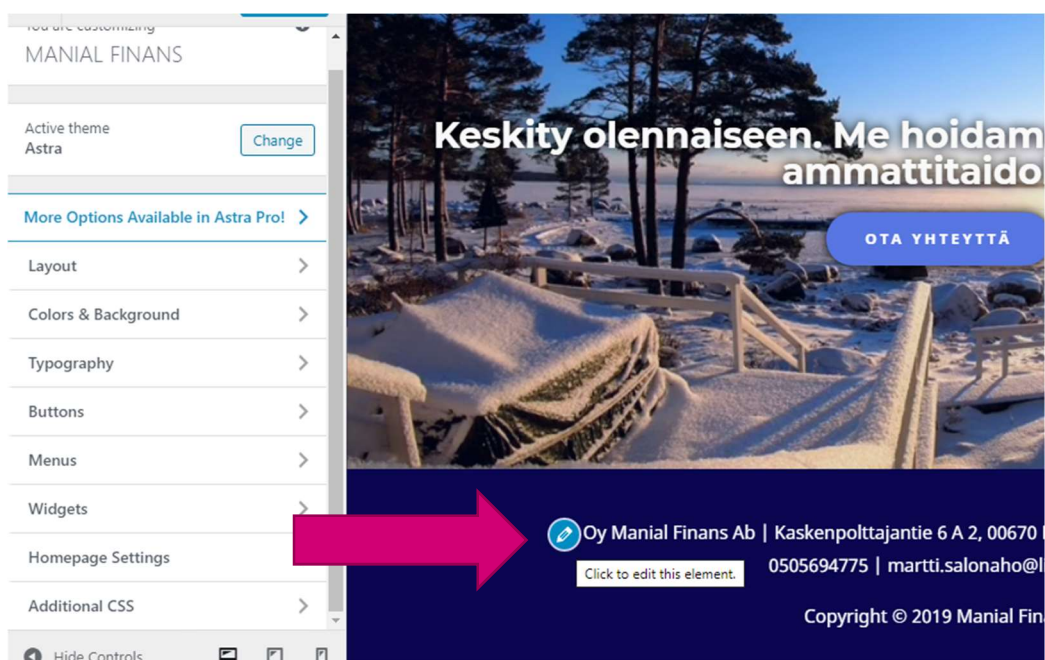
You are customizing
MANIAL FINANS

Active theme
Astra
Change

More Options Available in Astra Pro!

Layout

Colors & Background

Typography

Buttons

Menus

Widgets

Homepage Settings

Additional CSS

Hide Controls

Keskity olennaiseen. Me hoidam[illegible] ammattitaido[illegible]

OTA YHTEYTTÄ

Oy Manial Finans Ab | Kaskenpolttajantie 6 A 2, 00670 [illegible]
0505694775 | martti.salonaho@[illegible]

Click to edit this element.

Copyright © 2019 Manial Fin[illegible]